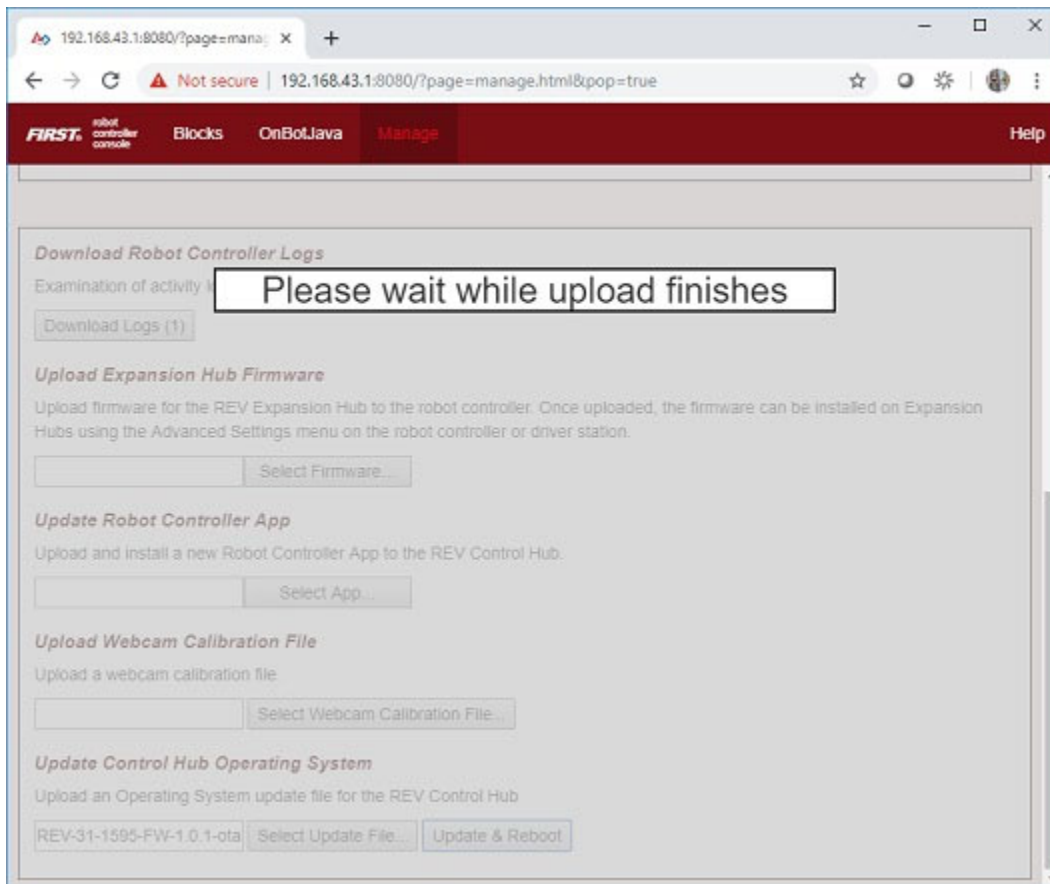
192.168.43.1:8080/?page=manag ×

Not secure | 192.168.43.1:8080/?page=manage.html&pop=true

FIRST. robot controller console Blocks OnBotJava Manage Help

Download Robot Controller Logs

Examination of activity l

Please wait while upload finishes

Download Logs (1)

Upload Expansion Hub Firmware

Upload firmware for the REV Expansion Hub to the robot controller. Once uploaded, the firmware can be installed on Expansion Hubs using the Advanced Settings menu on the robot controller or driver station.

Select Firmware...

Update Robot Controller App

Upload and install a new Robot Controller App to the REV Control Hub.

Select App...

Upload Webcam Calibration File

Upload a webcam calibration file

Select Webcam Calibration File...

Update Control Hub Operating System

Upload an Operating System update file for the REV Control Hub

REV-31-1595-FW-1.0.1-ota Select Update File... Update & Reboot